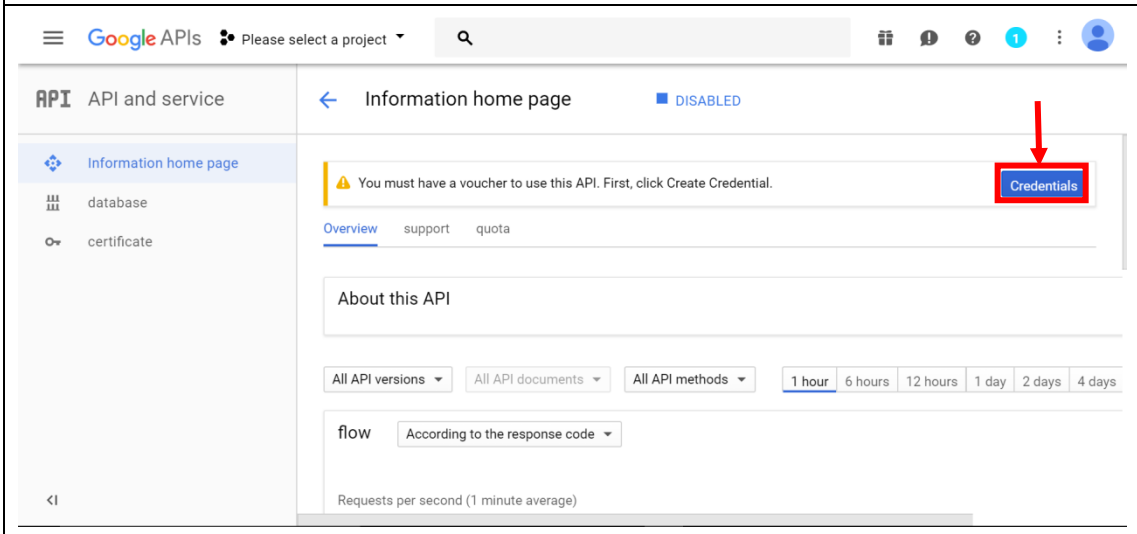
Google APIs Please select a project

1

API API and service

Information home page

database

certificate

<I

Information home page DISABLED

You must have a voucher to use this API. First, click Create Credential.

Credentials

Overview support quota

About this API

All API versions All API documents All API methods

| 1 hour | 6 hours | 12 hours | 1 day | 2 days | 4 days |
|---|---|---|---|---|---|

flow According to the response code

Requests per second (1 minute average)